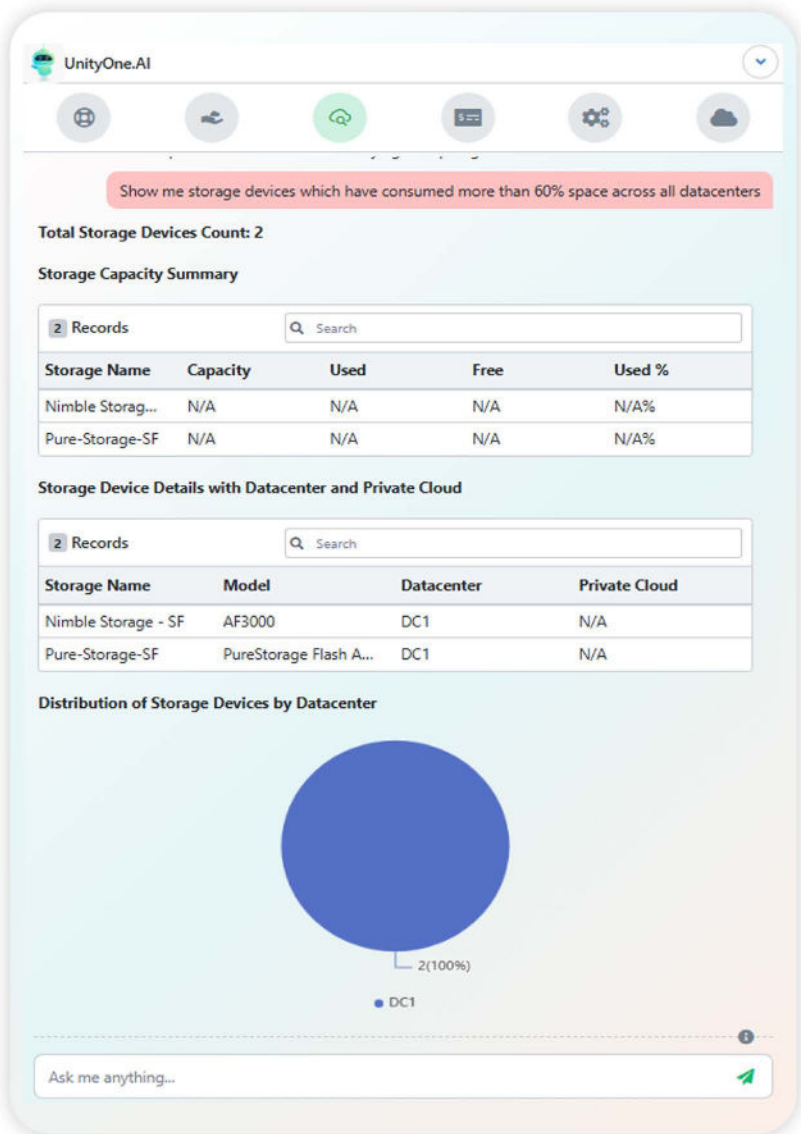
UnityOne.AI

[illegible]

Show me storage devices which have consumed more than 60% space across all datacenters

Total Storage Devices Count: 2

Storage Capacity Summary

2 Records

Search

| Storage Name | Capacity | Used | Free | Used % |
|---|---|---|---|---|
| Nimble Storag... | N/A | N/A | N/A | N/A% |
| Pure-Storage-SF | N/A | N/A | N/A | N/A% |

Storage Device Details with Datacenter and Private Cloud

2 Records

Search

| Storage Name | Model | Datacenter | Private Cloud |
|---|---|---|---|
| Nimble Storage - SF | AF3000 | DC1 | N/A |
| Pure-Storage-SF | PureStorage Flash A... | DC1 | N/A |

Distribution of Storage Devices by Datacenter

2(100%)

DC1

Ask me anything...